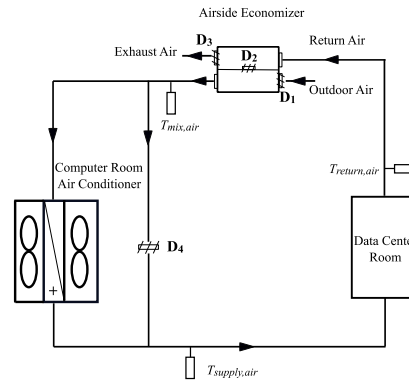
Airside Economizer

Exhaust Air

$\mathbf{D_3}$

$\mathbf{D_2}$

Return Air

$\mathbf{D_1}$

Outdoor Air

$T_{mix,air}$

Computer Room Air Conditioner

$T_{return,air}$

$\mathbf{D_4}$

+

Data Cente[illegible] Room

$T_{supply,air}$